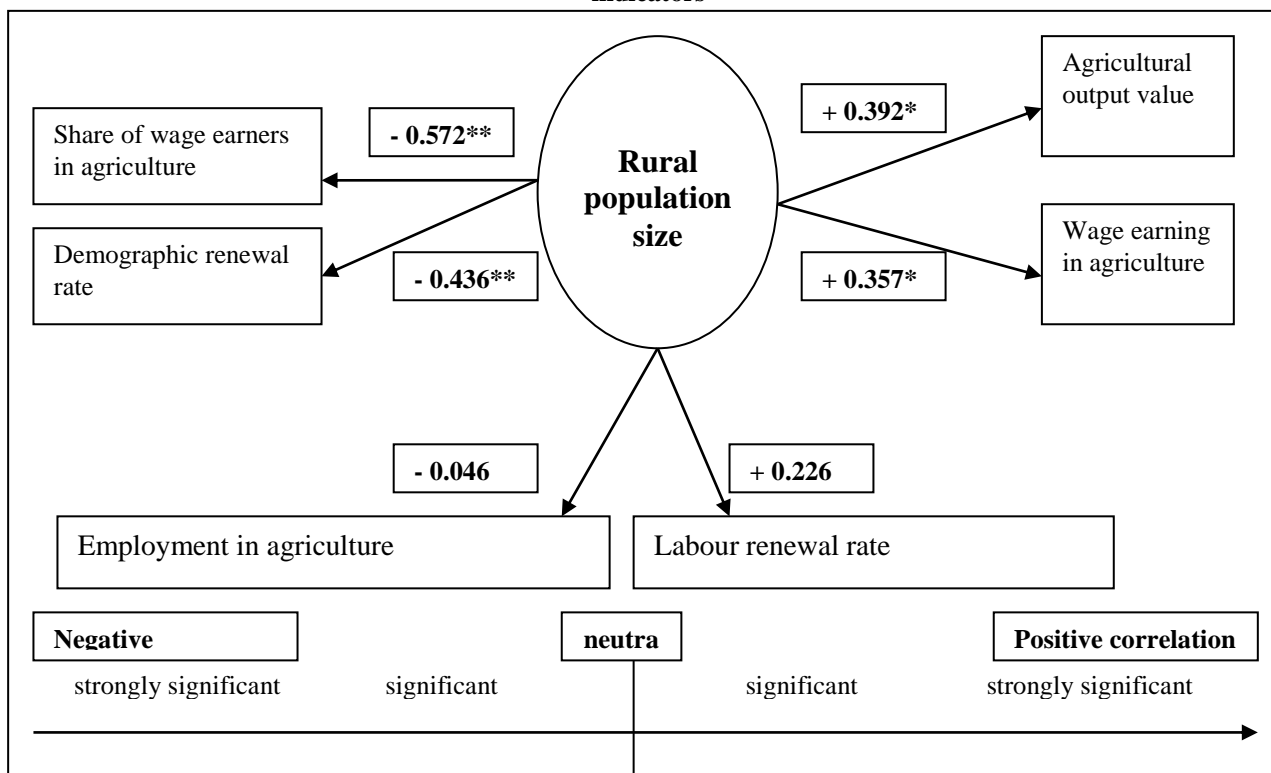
indicators

Share of wage earners in agriculture

- 0.572**

Rural population size

+ 0.392*

Agricultural output value

Demographic renewal rate

- 0.436**

+ 0.357*

Wage earning in agriculture

- 0.046

+ 0.226

Employment in agriculture

Labour renewal rate

Negative

neutra

Positive correlation

strongly significant significant significant strongly significant